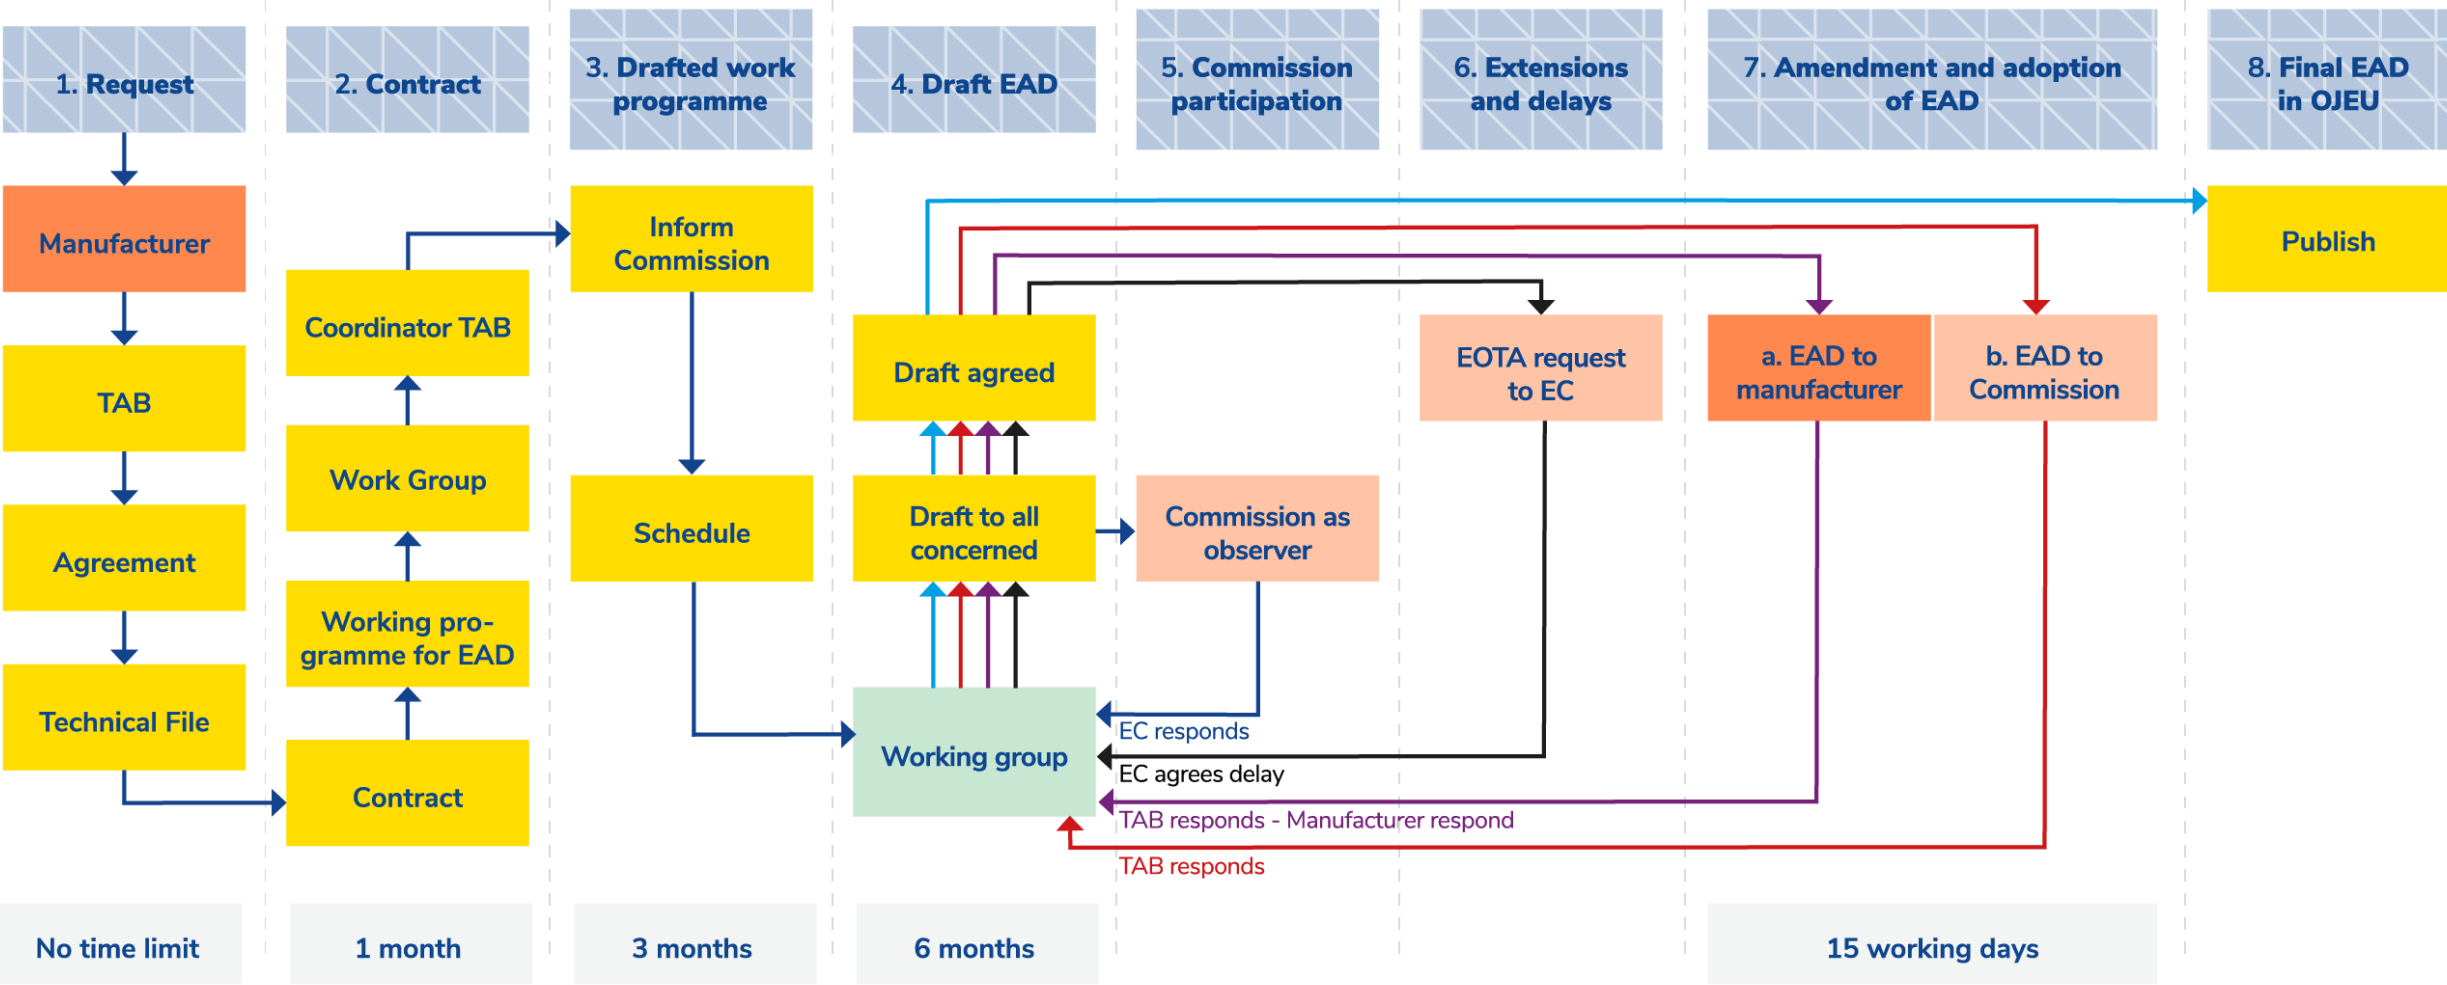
1. Request

2. Contract

3. Drafted work programme

4. Draft EAD

5. Commission participation

6. Extensions and delays

7. Amendment and adoption of EAD

8. Final EAD in OJEU

Manufacturer

TAB

Agreement

Technical File

Coordinator TAB

Work Group

Working programme for EAD

Contract

Inform Commission

Schedule

Draft agreed

Draft to all concerned

Working group

Commission as observer

EOTA request to EC

a. EAD to manufacturer

b. EAD to Commission

Publish

EC responds

EC agrees delay

TAB responds - Manufacturer respond

TAB responds

No time limit

1 month

3 months

6 months

15 working days